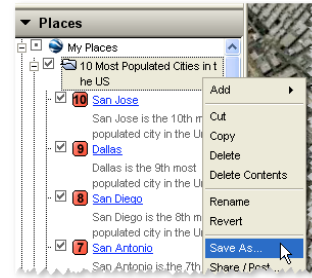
Places

My Places

10 Most Populated Cities in the US

10 San Jose

San Jose is the 10th most populated city in the U

9 Dallas

Dallas is the 9th most populated city in the U

8 San Diego

San Diego is the 8th m populated city in the U

7 San Antonio

San Antonio is the 7th

Add

Cut

Copy

Delete

Delete Contents

Rename

Revert

Save As...

Share / Post...